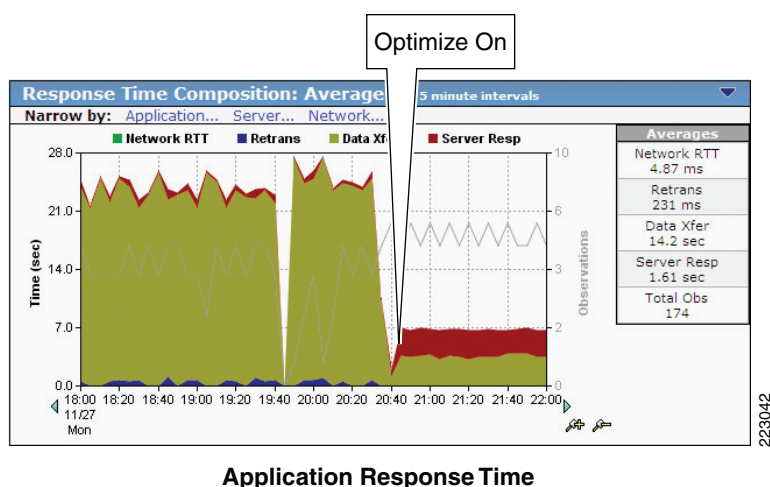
Optimize On

Response Time Composition: Average 5 minute intervals

Narrow by: Application... Server... Network...

Network RTT Retrans Data Xfer Server Resp

28.0
21.0
14.0
7.0
0.0

Time (sec)

10
6
3
2
0

Observations

18:00 11/27 Mon 18:20 18:40 19:00 19:20 19:40 20:00 20:20 20:40 21:00 21:20 21:40 22:00

| Averages |
|---|
| Network RTT 4.87 ms |
| Retrans 231 ms |
| Data Xfer 14.2 sec |
| Server Resp 1.61 sec |
| Total Obs 174 |

223042

Application Response Time